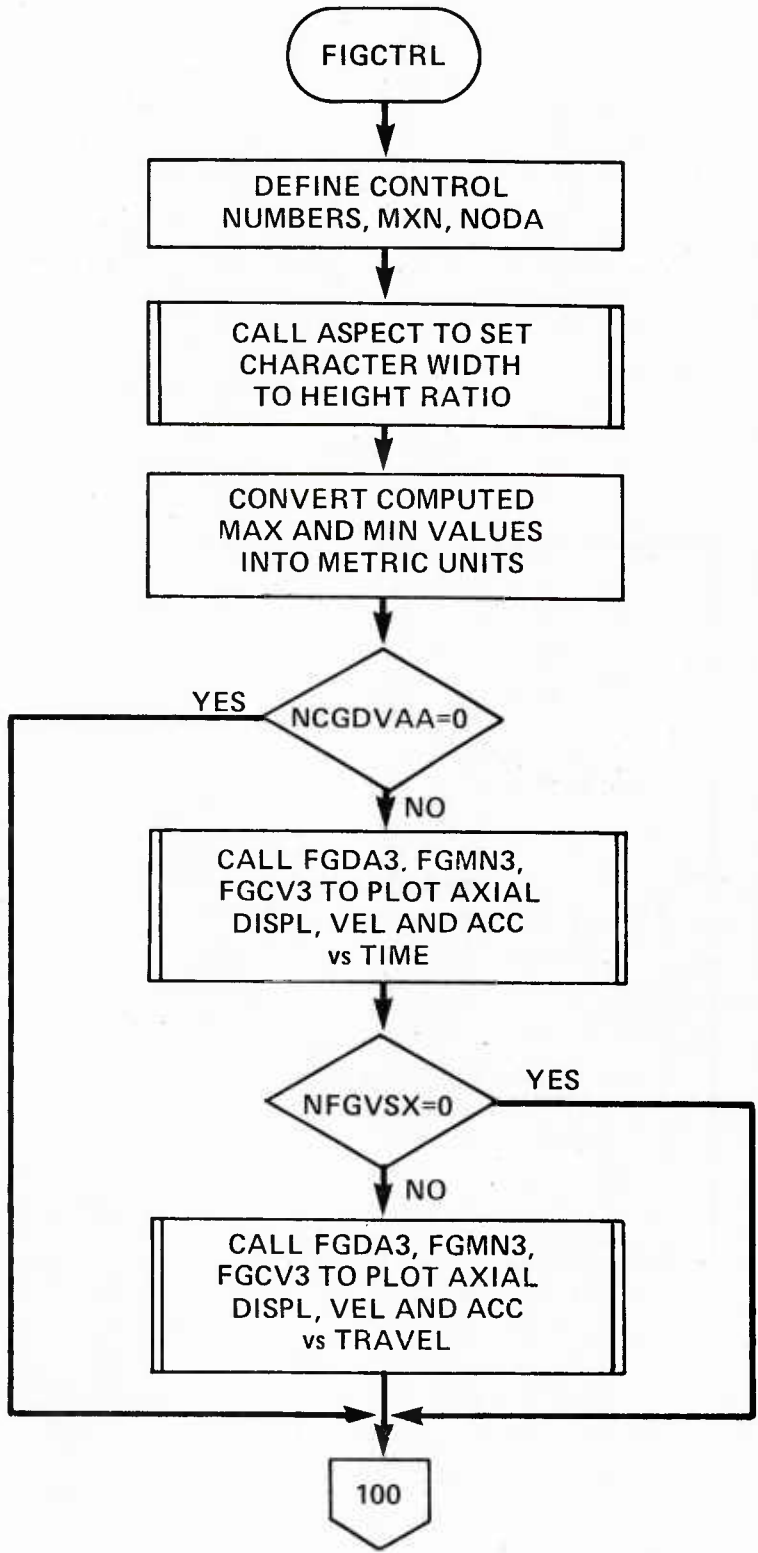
FIGCTRL

DEFINE CONTROL NUMBERS, MXN, NODA

CALL ASPECT TO SET CHARACTER WIDTH TO HEIGHT RATIO

CONVERT COMPUTED MAX AND MIN VALUES INTO METRIC UNITS

YES

NCGDVAA=0

NO

CALL FGDA3, FGMN3, FGCV3 TO PLOT AXIAL DISPL, VEL AND ACC vs TIME

YES

NFGVSX=0

NO

CALL FGDA3, FGMN3, FGCV3 TO PLOT AXIAL DISPL, VEL AND ACC vs TRAVEL

100